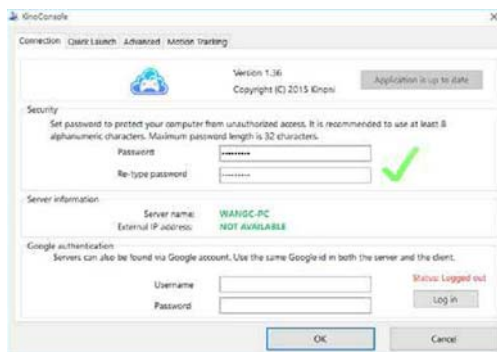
KinoConsole

Connection | Quick Launch | Advanced | Motion Tracking

Version 1.36
Copyright (C) 2015 Kinoni

Application is up to date

Security
Set password to protect your computer from unauthorized access. It is recommended to use at least 8 alphanumeric characters. Maximum password length is 32 characters.

Password
Re-type password

Server information
Server name: WANGC-PC
External IP address: NOT AVAILABLE

Google authentication
Servers can also be found via Google account. Use the same Google id in both the server and the client.

Username
Password

Status: Logged out
Log in

OK
Cancel